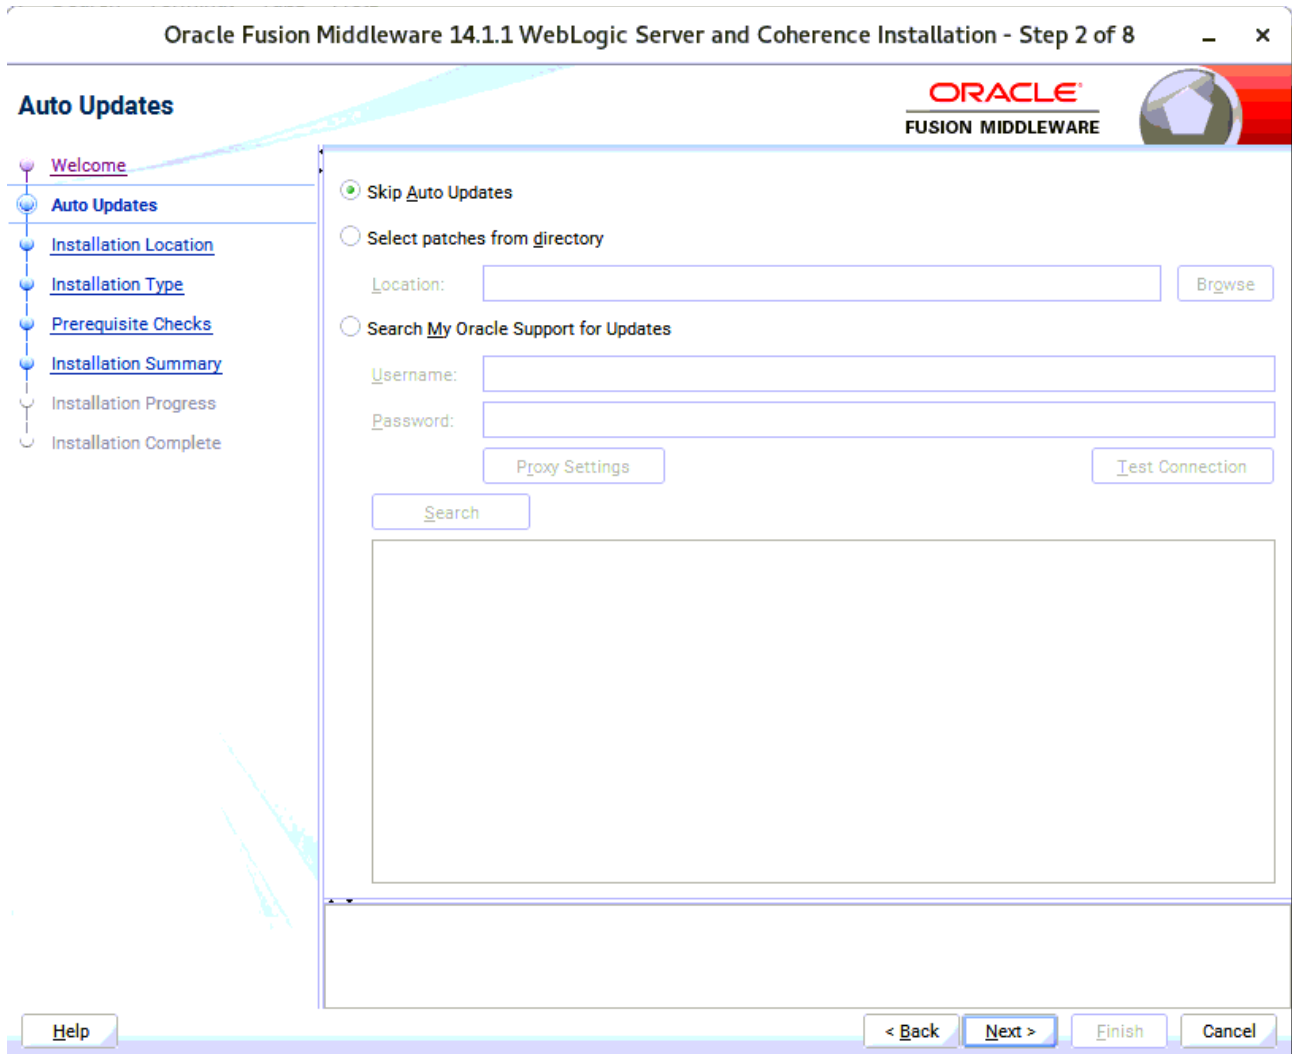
Oracle Fusion Middleware 14.1.1 WebLogic Server and Coherence Installation - Step 2 of 8

Auto Updates

ORACLE
FUSION MIDDLEWARE

Welcome
Auto Updates
Installation Location
Installation Type
Prerequisite Checks
Installation Summary
Installation Progress
Installation Complete

Skip Auto Updates

Select patches from directory

Location:

Browse

Search My Oracle Support for Updates

Username:

Password:

Proxy Settings

Test Connection

Search

Help

< Back

Next >

Finish

Cancel